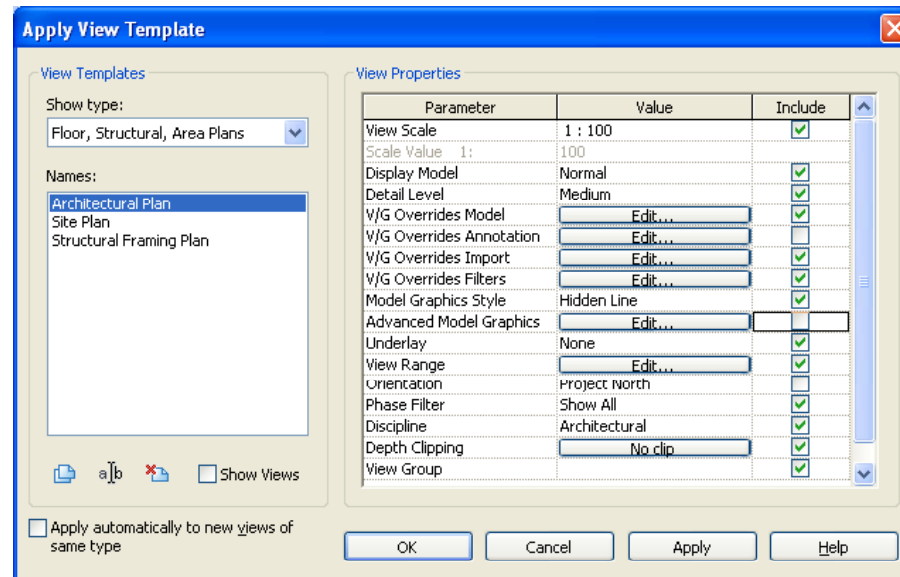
Apply View Template

View Templates

Show type:

Floor, Structural, Area Plans

Names:

Architectural Plan
Site Plan
Structural Framing Plan

a|b

Show Views

Apply automatically to new views of same type

View Properties

| Parameter | Value | Include |
|---|---|---|
| View Scale | 1 : 100 | ☑ |
| Scale Value 1: | 100 | |
| Display Model | Normal | ☑ |
| Detail Level | Medium | ☑ |
| V/G Overrides Model | Edit... | ☑ |
| V/G Overrides Annotation | Edit... | ☐ |
| V/G Overrides Import | Edit... | ☑ |
| V/G Overrides Filters | Edit... | ☑ |
| Model Graphics Style | Hidden Line | ☑ |
| Advanced Model Graphics | Edit... | ☐ |
| Underlay | None | ☑ |
| View Range | Edit... | ☑ |
| Orientation | Project North | ☐ |
| Phase Filter | Show All | ☑ |
| Discipline | Architectural | ☑ |
| Depth Clipping | No clip | ☑ |
| View Group | | ☑ |

OK | Cancel | Apply | Help